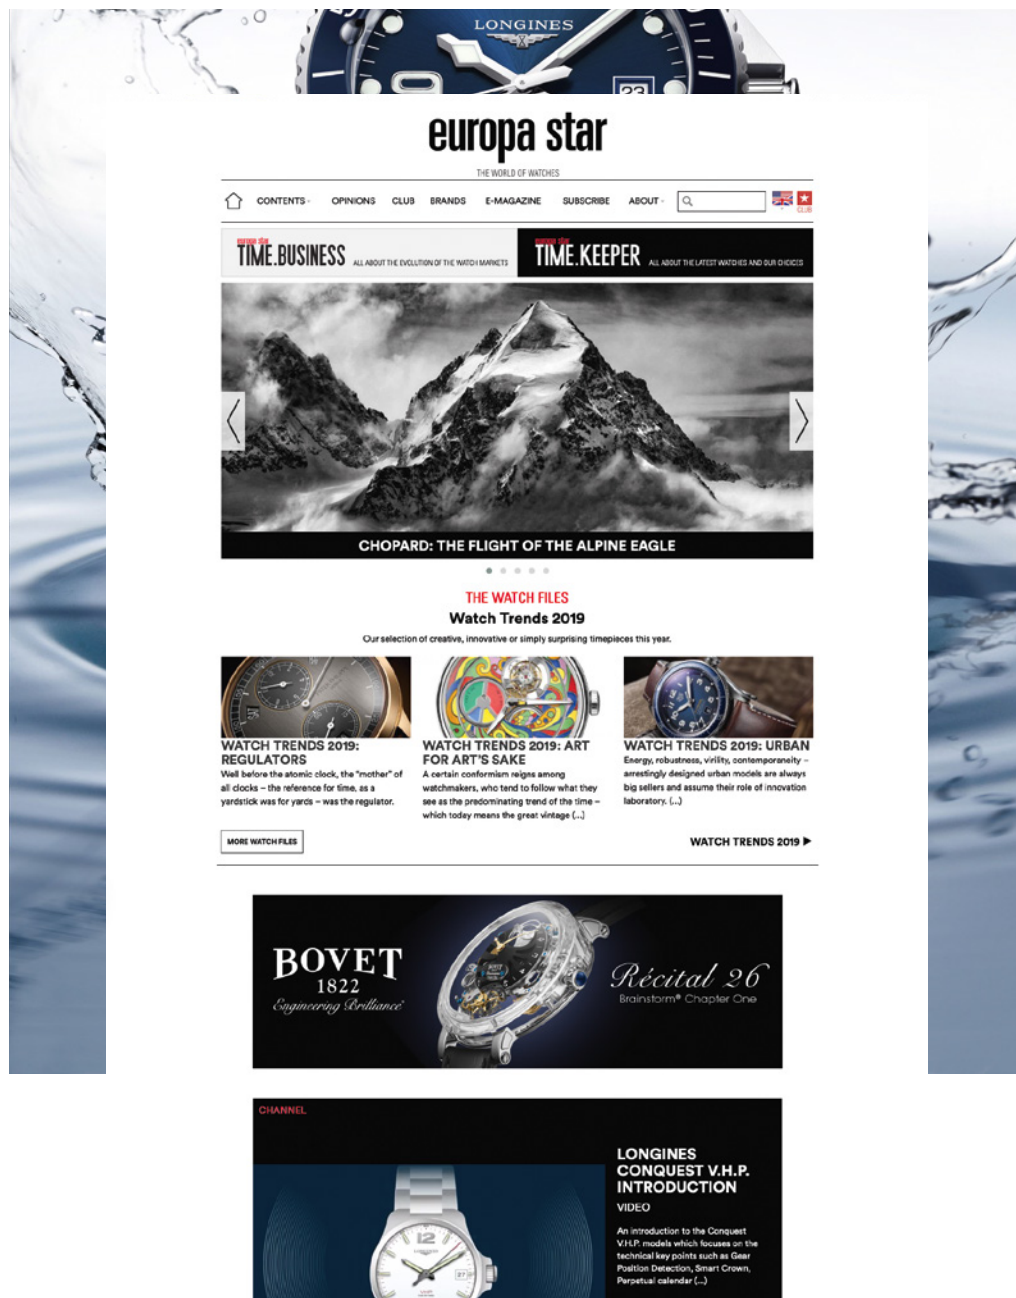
LONGINES

europa star
THE WORLD OF WATCHES

CONTENTS OPINIONS CLUB BRANDS E-MAGAZINE SUBSCRIBE ABOUT

europa star TIME.BUSINESS ALL ABOUT THE EVOLUTION OF THE WATCH MARKETS

europa star TIME.KEEPER ALL ABOUT THE LATEST WATCHES AND OUR CHOICES

CHOPARD: THE FLIGHT OF THE ALPINE EAGLE

THE WATCH FILES
Watch Trends 2019
Our selection of creative, innovative or simply surprising timepieces this year.

WATCH TRENDS 2019: REGULATORS
Well before the atomic clock, the "mother" of all clocks – the reference for time, as a yardstick was for yards – was the regulator.

WATCH TRENDS 2019: ART FOR ART'S SAKE
A certain conformism reigns among watchmakers, who tend to follow what they see as the predominating trend of the time – which today means the great vintage (...)

WATCH TRENDS 2019: URBAN
Energy, robustness, virility, contemporaneity – arrestingly designed urban models are always big sellers and assume their role of innovation laboratory. (...)

MORE WATCH FILES

WATCH TRENDS 2019 ▶

BOVET
1822
Engineering Brilliance

Récital 26
Brainstorm® Chapter One

CHANNEL

LONGINES CONQUEST V.H.P. INTRODUCTION
VIDEO
An introduction to the Conquest V.H.P. models which focuses on the technical key points such as Gear Position Detection, Smart Crown, Perpetual calendar (...)

LONGINES
12